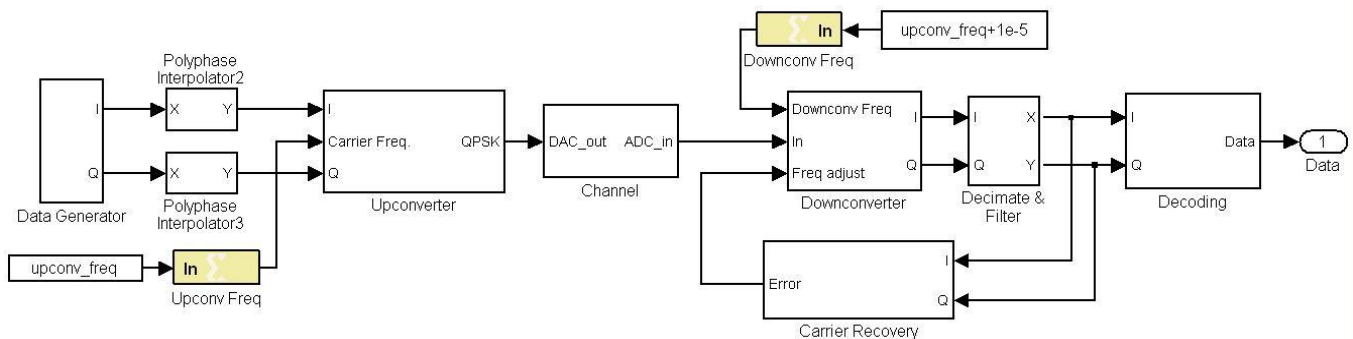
In
upconv_freq+1e-5
Downconv Freq

Polyphase Interpolator2
X Y
I
Q
Data Generator
X Y
Polyphase Interpolator3

I
Carrier Freq.
QPSK
Q
Upconverter

DAC_out ADC_in
Channel

Downconv Freq
In
Freq adjust
I
Q
Downconverter

I X
Q Y
Decimate & Filter

I
Q
Data
Decoding

1
Data

upconv_freq
In
Upconv Freq

Error
I
Q
Carrier Recovery